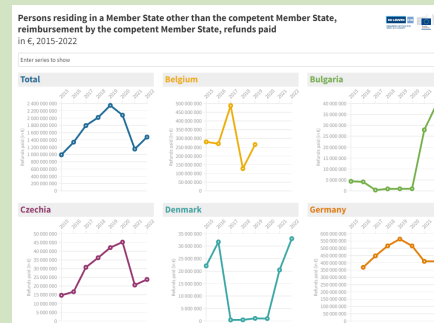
Persons residing in a Member State other than the competent Member State, reimbursement by the competent Member State, refunds paid
in €, 2015-2022

Enter series to show

Total
2015 2016 2017 2018 2019 2020 2021 2022
2 400 000 000
2 200 000 000
2 000 000 000
1 800 000 000
1 600 000 000
1 400 000 000
1 200 000 000
1 000 000 000
800 000 000
600 000 000
400 000 000
200 000 000
0
Refunds paid (in €)

Belgium
2015 2016 2017 2018 2019 2020 2021 2022
500 000 000
450 000 000
400 000 000
350 000 000
300 000 000
250 000 000
200 000 000
150 000 000
100 000 000
50 000 000
0
Refunds paid (in €)

Bulgaria
2015 2016 2017 2018 2019 2020 2021
40 000 000
35 000 000
30 000 000
25 000 000
20 000 000
15 000 000
10 000 000
5 000 000
0
Refunds paid (in €)

Czechia
2015 2016 2017 2018 2019 2020 2021 2022
45 000 000
40 000 000
35 000 000
30 000 000
25 000 000
20 000 000
15 000 000
10 000 000
5 000 000
0
Refunds paid (in €)

Denmark
2015 2016 2017 2018 2019 2020 2021 2022
35 000 000
30 000 000
25 000 000
20 000 000
15 000 000
10 000 000
5 000 000
0
Refunds paid (in €)

Germany
2015 2016 2017 2018 2019 2020 2021
700 000 000
600 000 000
500 000 000
400 000 000
300 000 000
200 000 000
100 000 000
0
Refunds paid (in €)